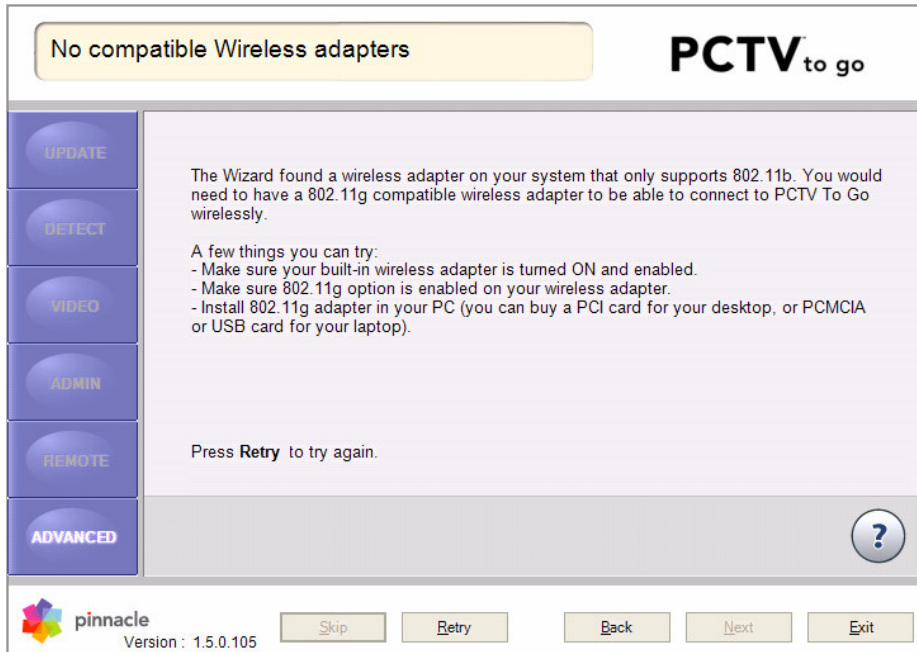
No compatible Wireless adapters

PCTV to go

UPDATE

DETECT

VIDEO

ADMIN

REMOTE

ADVANCED

The Wizard found a wireless adapter on your system that only supports 802.11b. You would need to have a 802.11g compatible wireless adapter to be able to connect to PCTV To Go wirelessly.

A few things you can try:
- Make sure your built-in wireless adapter is turned ON and enabled.
- Make sure 802.11g option is enabled on your wireless adapter.
- Install 802.11g adapter in your PC (you can buy a PCI card for your desktop, or PCMCIA or USB card for your laptop).

Press **Retry** to try again.

?

pinnacle
Version : 1.5.0.105

Skip

Retry

Back

Next

Exit